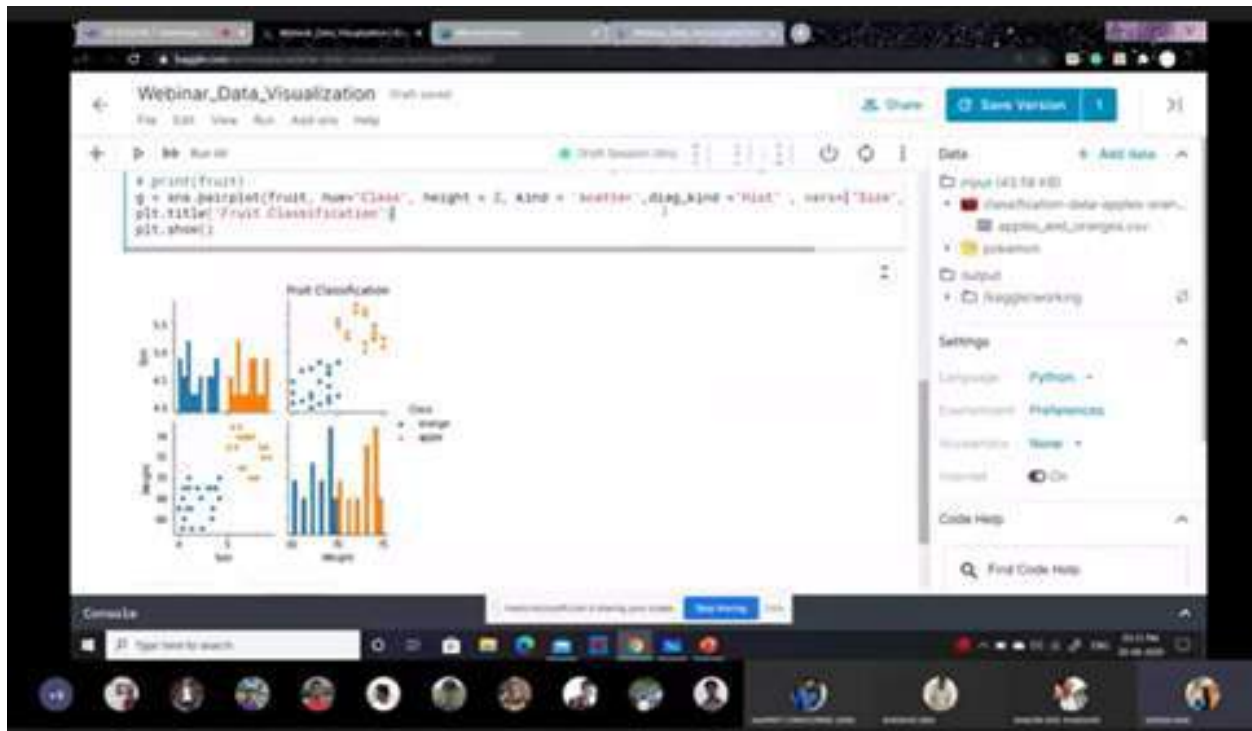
Webinar_Data_Visualization Draft saved
File Edit View Run Add-ons Help

Share
Save Version

Run All
Draft Session (8m)

# print(fruit)
g = sns.pairplot(fruit, hue="Class", height = 2, kind = 'scatter',diag_kind ='hist' , vars=['Size',
plt.title('Fruit Classification')
plt.show()

Fruit Classification
Size
Weight
Size
Weight
Class
orange
apple

Data
Add data
input (43.58 KB)
classification-data-apples-oran...
apples_and_oranges.csv
pokemon
output
/kaggle/working

Settings
Language Python
Environment Preferences
Accelerator None
Internet On

Code Help
Find Code Help

Console

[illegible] is sharing your screen.
Stop sharing
Hide

Type here to search